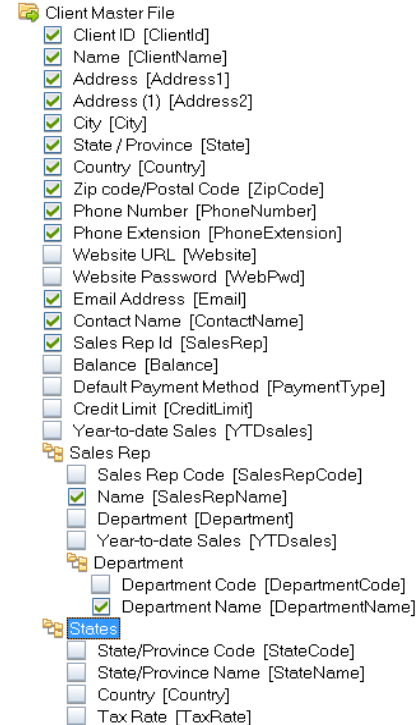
Client Master File
Client ID [ClientId]
Name [ClientName]
Address [Address1]
Address (1) [Address2]
City [City]
State / Province [State]
Country [Country]
Zip code/Postal Code [ZipCode]
Phone Number [PhoneNumber]
Phone Extension [PhoneExtension]
Website URL [Website]
Website Password [WebPwd]
Email Address [Email]
Contact Name [ContactName]
Sales Rep Id [SalesRep]
Balance [Balance]
Default Payment Method [PaymentType]
Credit Limit [CreditLimit]
Year-to-date Sales [YTDsales]
Sales Rep
Sales Rep Code [SalesRepCode]
Name [SalesRepName]
Department [Department]
Year-to-date Sales [YTDsales]
Department
Department Code [DepartmentCode]
Department Name [DepartmentName]
States
State/Province Code [StateCode]
State/Province Name [StateName]
Country [Country]
Tax Rate [TaxRate]